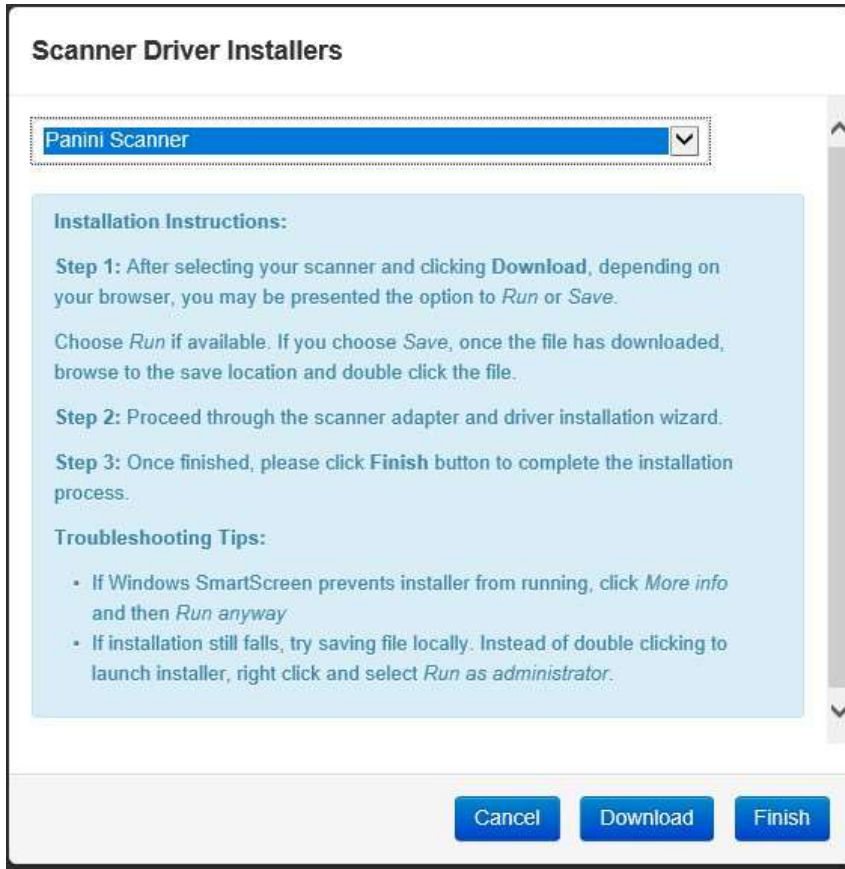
Scanner Driver Installers

Panini Scanner

Installation Instructions:

Step 1: After selecting your scanner and clicking Download, depending on your browser, you may be presented the option to Run or Save.

Choose Run if available. If you choose Save, once the file has downloaded, browse to the save location and double click the file.

Step 2: Proceed through the scanner adapter and driver installation wizard.

Step 3: Once finished, please click Finish button to complete the installation process.

Troubleshooting Tips:

- If Windows SmartScreen prevents installer from running, click More info and then Run anyway
- If installation still falls, try saving file locally. Instead of double clicking to launch installer, right click and select Run as administrator.

Cancel Download Finish